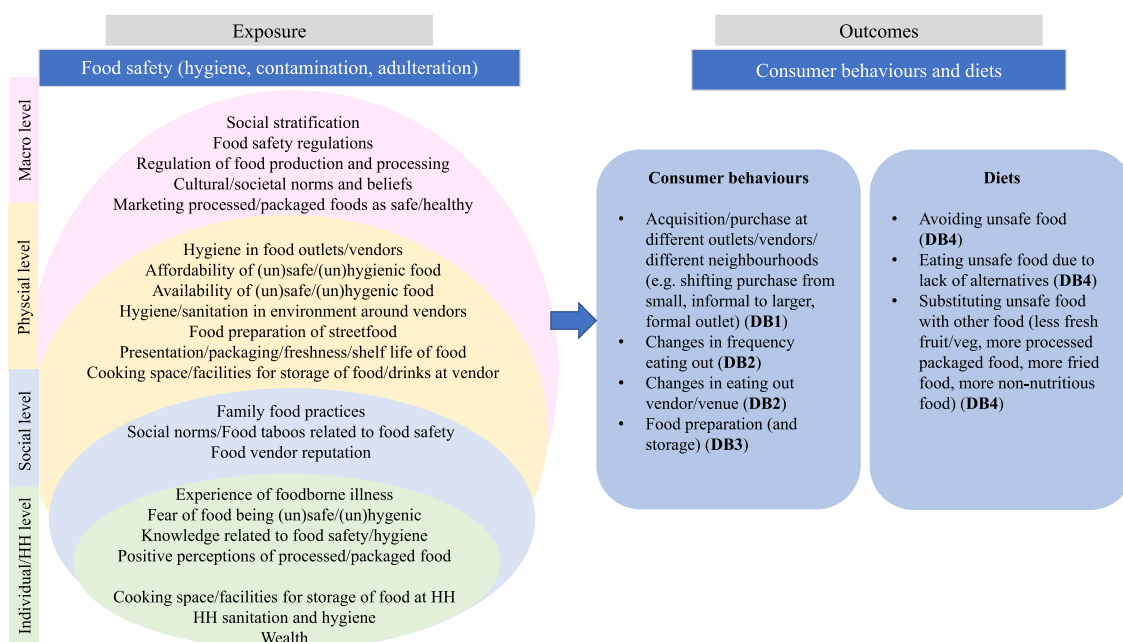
Exposure

Food safety (hygiene, contamination, adulteration)

Macro level

Social stratification
Food safety regulations
Regulation of food production and processing
Cultural/societal norms and beliefs
Marketing processed/packaged foods as safe/healthy

Physcial level

Hygiene in food outlets/vendors
Affordability of (un)safe/(un)hygienic food
Availability of (un)safe/(un)hygenic food
Hygiene/sanitation in environment around vendors
Food preparation of streetfood
Presentation/packaging/freshness/shelf life of food
Cooking space/facilities for storage of food/drinks at vendor

Social level

Family food practices
Social norms/Food taboos related to food safety
Food vendor reputation

Individual/HH level

Experience of foodborne illness
Fear of food being (un)safe/(un)hygenic
Knowledge related to food safety/hygiene
Positive perceptions of processed/packaged food

Cooking space/facilities for storage of food at HH
HH sanitation and hygiene
Wealth

Outcomes

Consumer behaviours and diets

Consumer behaviours

• Acquisition/purchase at different outlets/vendors/ different neighbourhoods (e.g. shifting purchase from small, informal to larger, formal outlet) (**DB1**)
• Changes in frequency eating out (**DB2**)
• Changes in eating out vendor/venue (**DB2**)
• Food preparation (and storage) (**DB3**)

Diets

• Avoiding unsafe food (**DB4**)
• Eating unsafe food due to lack of alternatives (**DB4**)
• Substituting unsafe food with other food (less fresh fruit/veg, more processed packaged food, more fried food, more non-nutritious food) (**DB4**)